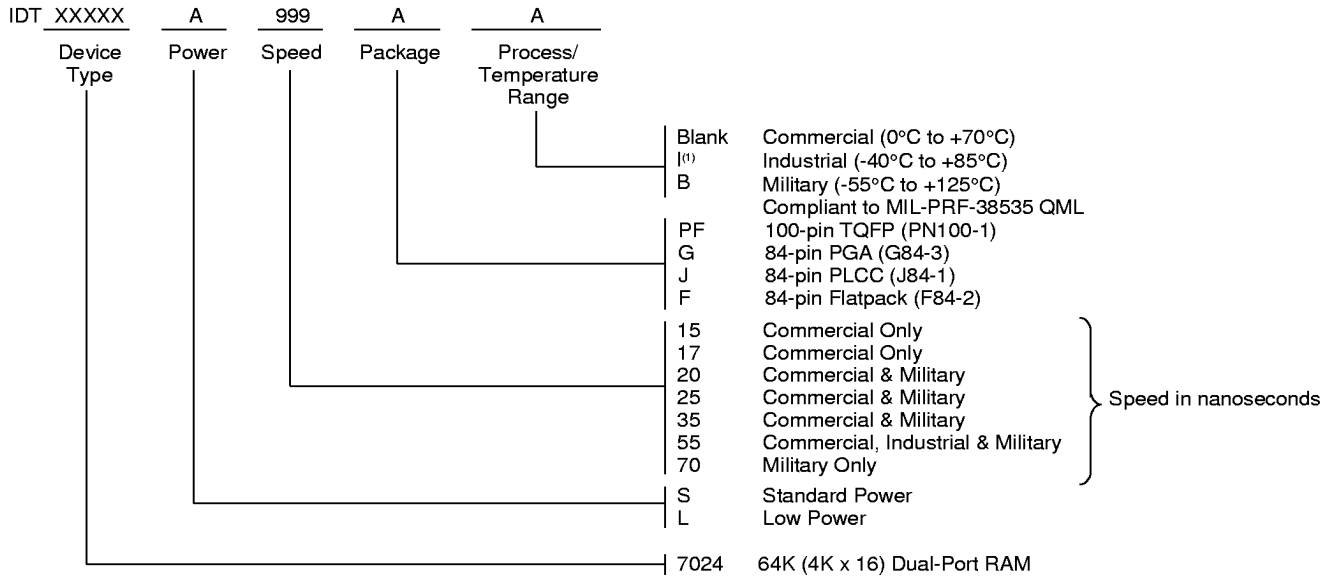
IDT XXXXX A 999 A A

Device Type Power Speed Package Process/ Temperature Range

Blank Commercial (0°C to +70°C)
I$^{(1)}$ Industrial (-40°C to +85°C)
B Military (-55°C to +125°C)
Compliant to MIL-PRF-38535 QML

PF 100-pin TQFP (PN100-1)
G 84-pin PGA (G84-3)
J 84-pin PLCC (J84-1)
F 84-pin Flatpack (F84-2)

15 Commercial Only
17 Commercial Only
20 Commercial & Military
25 Commercial & Military
35 Commercial & Military
55 Commercial, Industrial & Military
70 Military Only

Speed in nanoseconds

S Standard Power
L Low Power

7024 64K (4K x 16) Dual-Port RAM